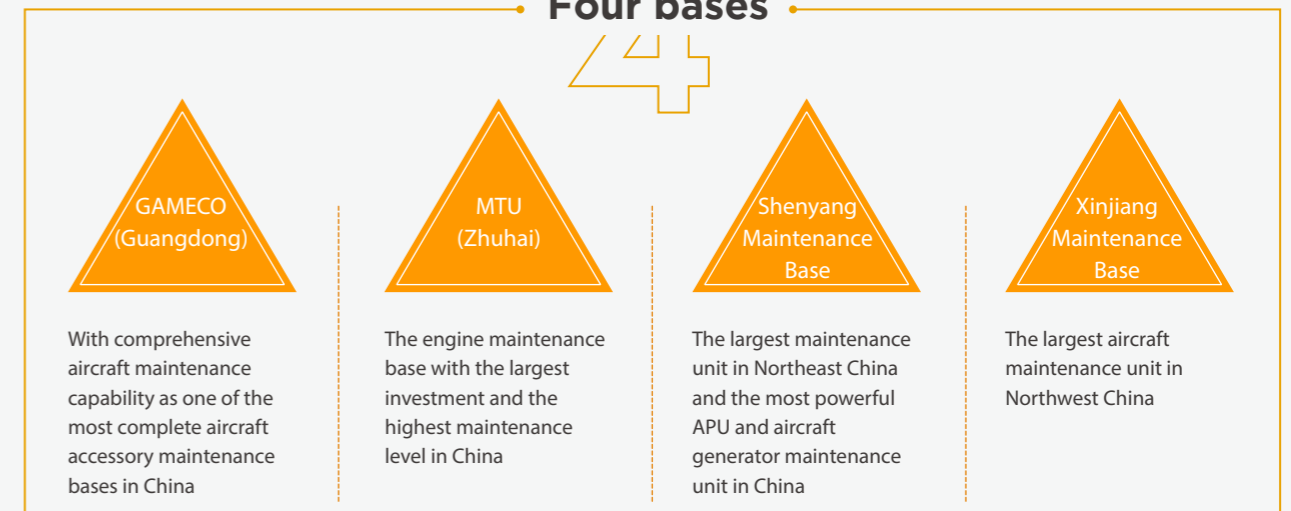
Four bases

4

GAMECO (Guangdong)

With comprehensive aircraft maintenance capability as one of the most complete aircraft accessory maintenance bases in China

MTU (Zhuhai)

The engine maintenance base with the largest investment and the highest maintenance level in China

Shenyang Maintenance Base

The largest maintenance unit in Northeast China and the most powerful APU and aircraft generator maintenance unit in China

Xinjiang Maintenance Base

The largest aircraft maintenance unit in Northwest China